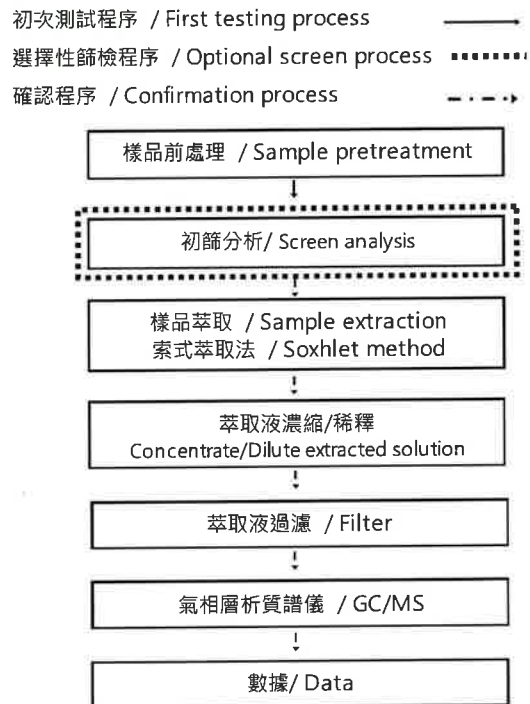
初次測試程序 / First testing process
選擇性篩檢程序 / Optional screen process
確認程序 / Confirmation process

樣品前處理 / Sample pretreatment

初篩分析/ Screen analysis

樣品萃取 / Sample extraction
索式萃取法 / Soxhlet method

萃取液濃縮/稀釋
Concentrate/Dilute extracted solution

萃取液過濾 / Filter

氣相層析質譜儀 / GC/MS

數據/ Data